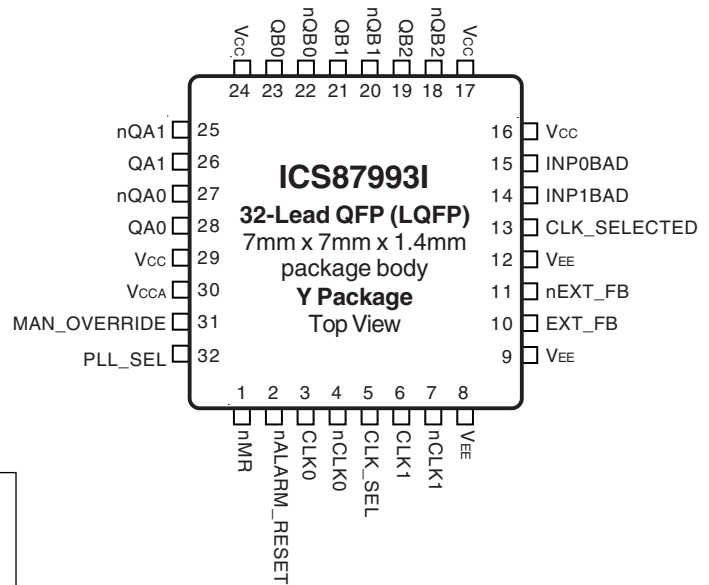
$V_{CC}$ QB0 nQB0 QB1 nQB1 QB2 nQB2 $V_{CC}$
24 23 22 21 20 19 18 17

nQA1 25
QA1 26
nQA0 27
QA0 28
$V_{CC}$ 29
$V_{CCA}$ 30
MAN_OVERRIDE 31
PLL_SEL 32

**ICS87993I**
**32-Lead QFP (LQFP)**
7mm x 7mm x 1.4mm
package body
**Y Package**
Top View

16 $V_{CC}$
15 INP0BAD
14 INP1BAD
13 CLK_SELECTED
12 $V_{EE}$
11 nEXT_FB
10 EXT_FB
9 $V_{EE}$

1 2 3 4 5 6 7 8
nMR nALARM_RESET CLK0 nCLK0 CLK_SEL CLK1 nCLK1 $V_{EE}$